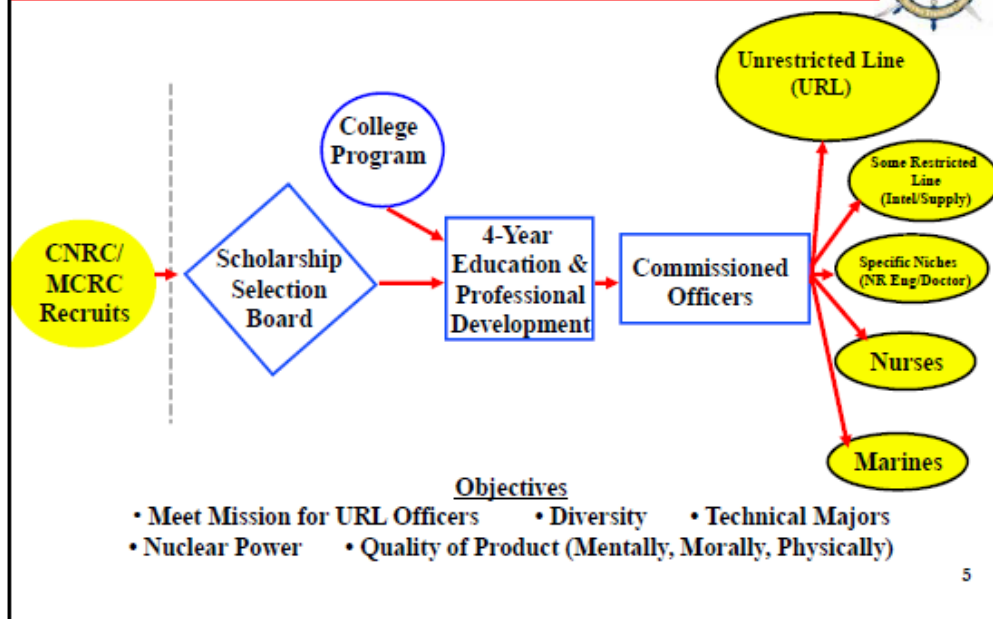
CNRC/ MCRC Recruits

Scholarship Selection Board

College Program

4-Year Education & Professional Development

Commissioned Officers

Unrestricted Line (URL)

Some Restricted Line (Intel/Supply)

Specific Niches (NR Eng/Doctor)

Nurses

Marines

Objectives

• Meet Mission for URL Officers • Diversity • Technical Majors

• Nuclear Power • Quality of Product (Mentally, Morally, Physically)

5